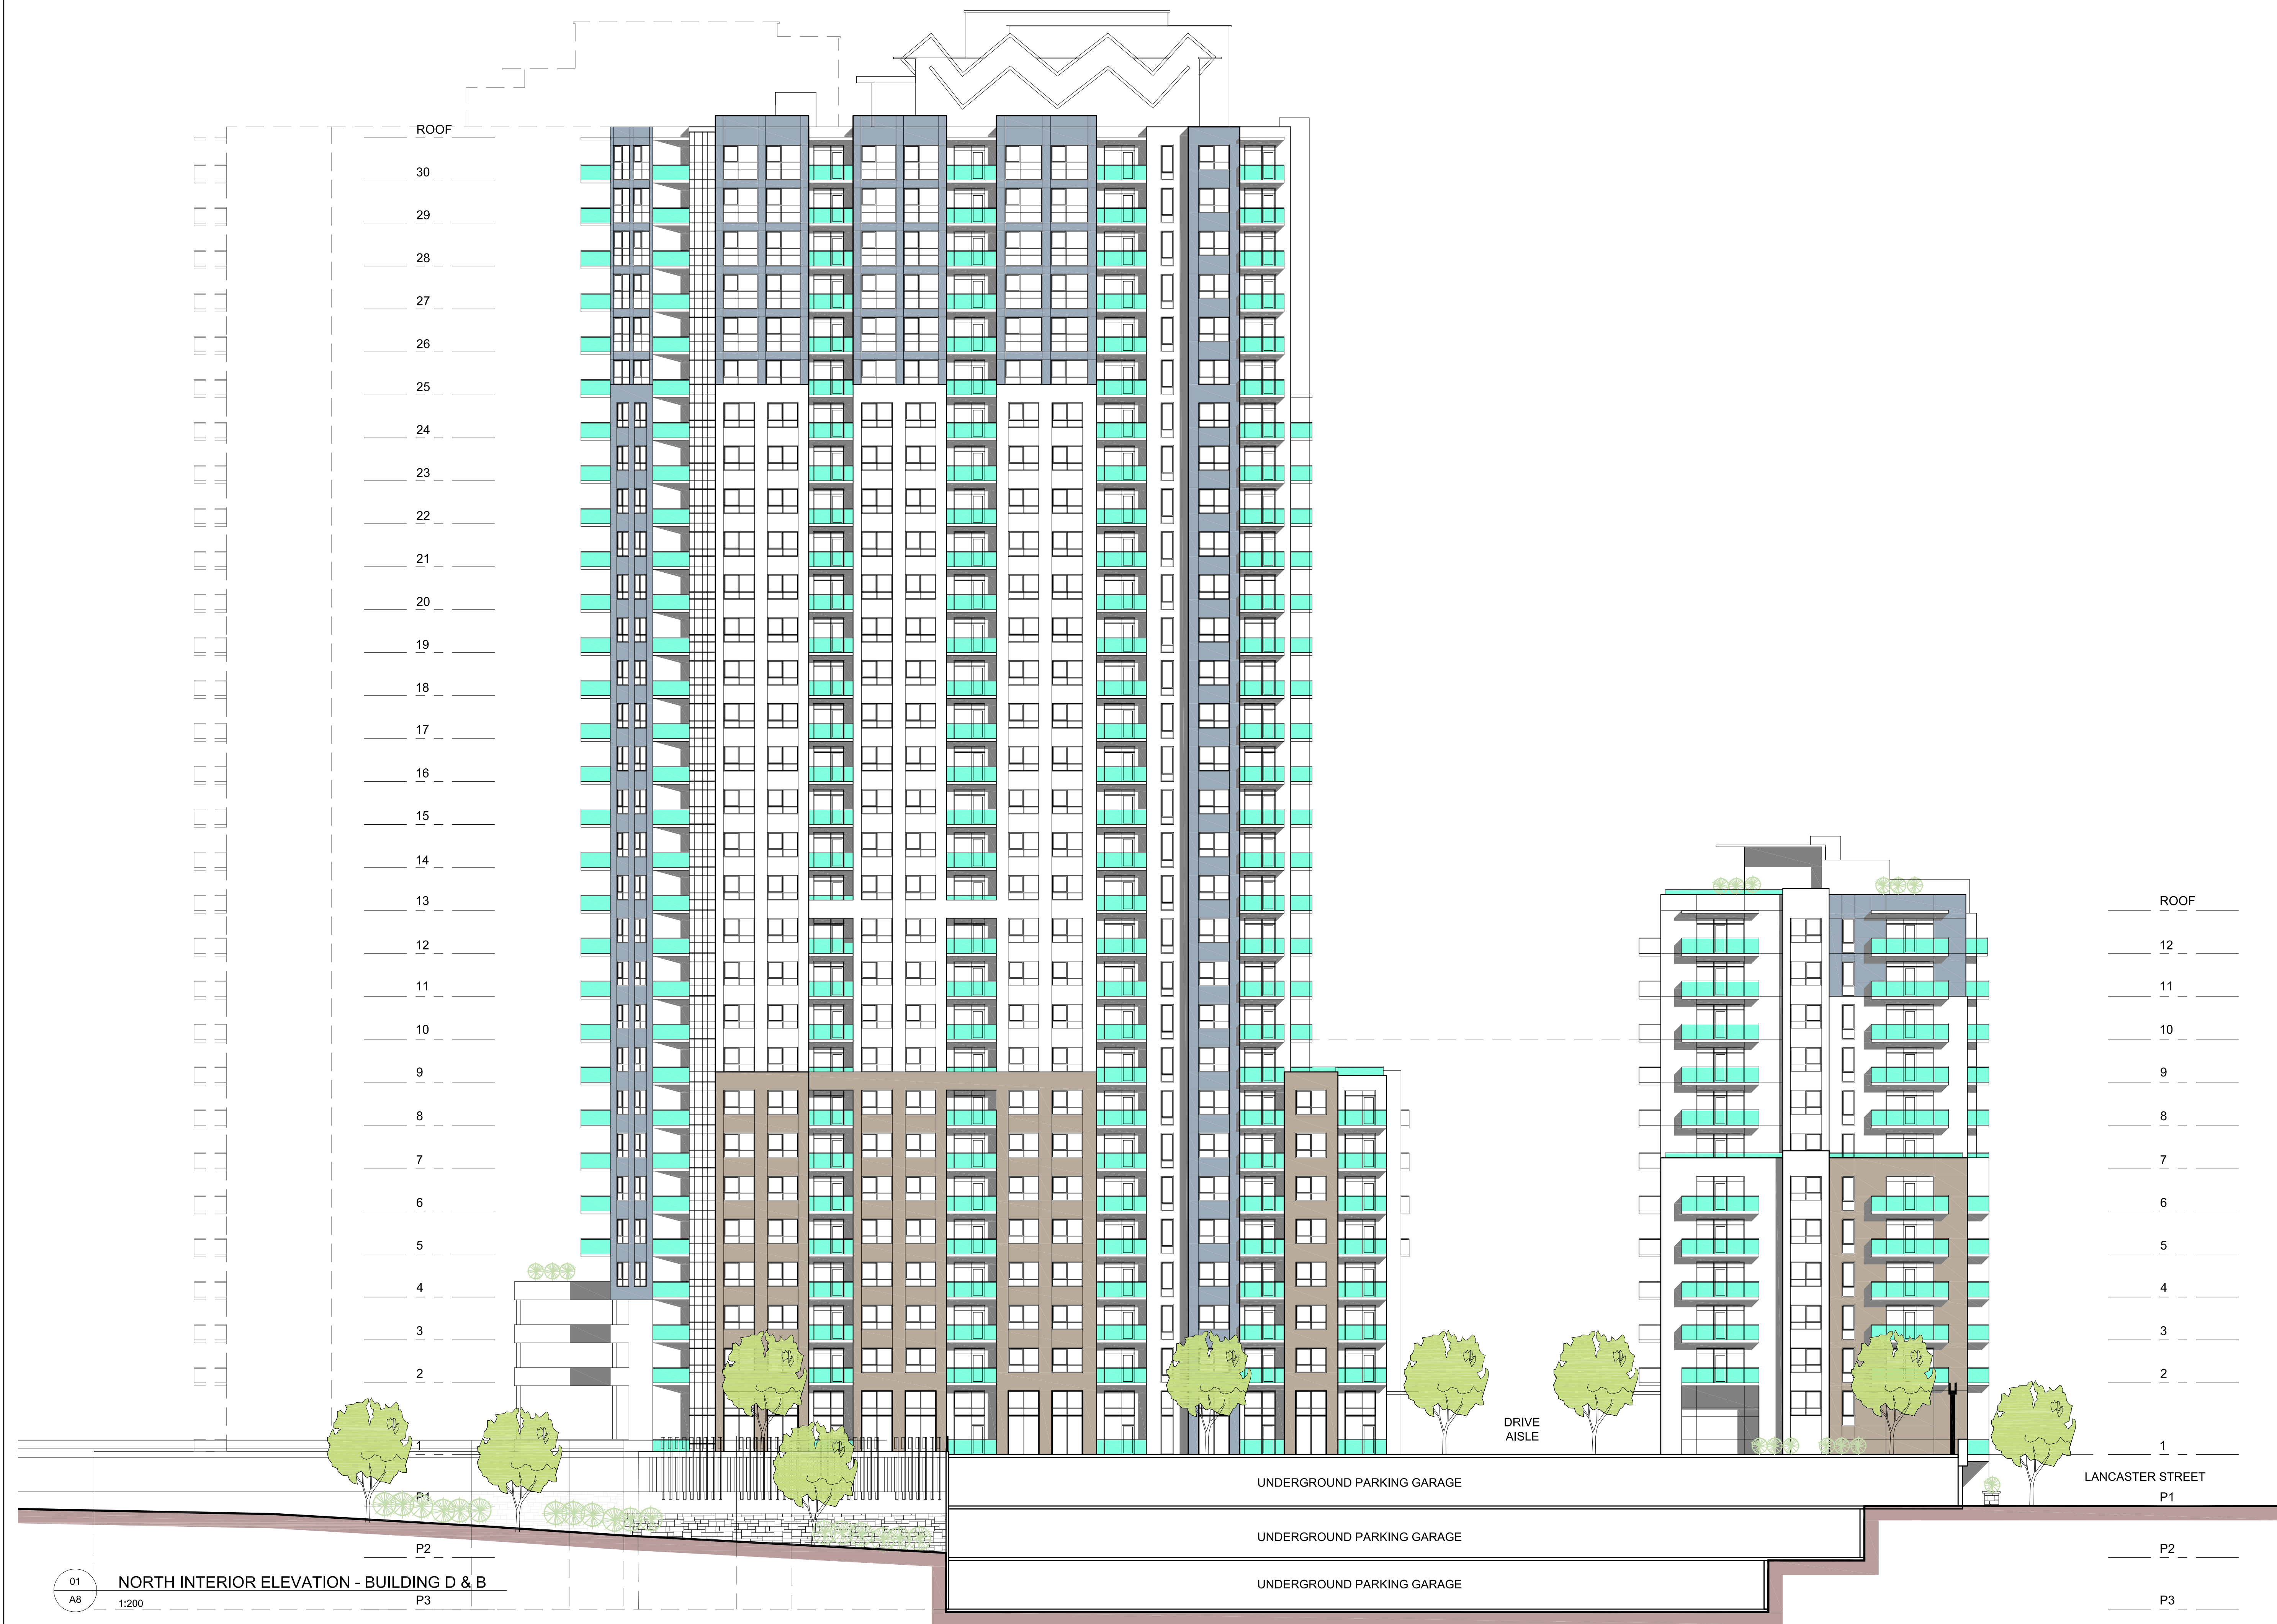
ROOF
30
29
28
27
26
25
24
23
22
21
20
19
18
17
16
15
14
13
12
11
10
9
8
7
6
5
4
3
2
1
P1
P2
P3

ROOF
12
11
10
9
8
7
6
5
4
3
2
1
P1
P2
P3

DRIVE AISLE

LANCASTER STREET

UNDERGROUND PARKING GARAGE
UNDERGROUND PARKING GARAGE
UNDERGROUND PARKING GARAGE

01
A8
NORTH INTERIOR ELEVATION - BUILDING D & B
1:200